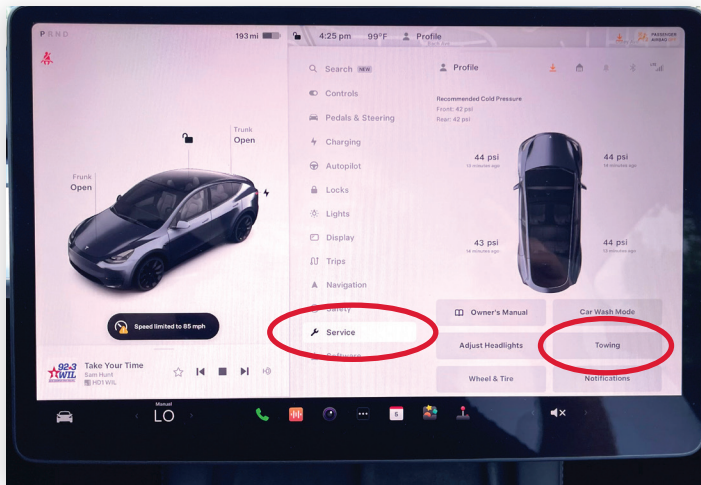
P R N D

193 mi

4:25 pm 99°F Profile

PASSENGER AIRBAG

Trunk
Open

Frunk
Open

Speed limited to 85 mph

92.3 WIL
Take Your Time
Sam Hunt
HD1 WIL

Search NEW
Controls
Pedals & Steering
Charging
Autopilot
Locks
Lights
Display
Trips
Navigation
Safety
Service
Software

Profile

Recommended Cold Pressure
Front: 42 psi
Rear: 42 psi

44 psi
16 minutes ago

44 psi
16 minutes ago

43 psi
16 minutes ago

44 psi
16 minutes ago

Owner's Manual
Car Wash Mode
Adjust Headlights
Towing
Wheel & Tire
Notifications

Manual
LO

5